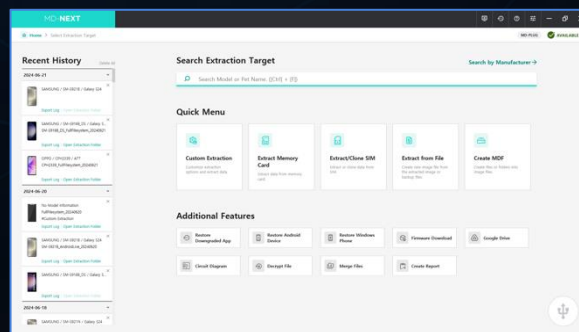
MD-NEXT

Home > Select Extraction Target

MD-PLUG AVAILABLE

Recent History

2024-06-21

SAMSUNG / SM-S921N / Galaxy S24

Export Log | Open Extraction Folder

SAMSUNG / SM-S918N_DS / Galaxy S...

Export Log | Open Extraction Folder

OPPO / CPH2145 / A77

Export Log | Open Extraction Folder

2024-06-20

No Model Information

Export Log | Open Extraction Folder

SAMSUNG / SM-S921N / Galaxy S24

Export Log | Open Extraction Folder

SAMSUNG / SM-S921N / Galaxy S24

Export Log | Open Extraction Folder

2024-06-19

SAMSUNG / SM-F721N / Galaxy Z4

Search Extraction Target

Search by Manufacturer →

Search Model or Pet Name. (Ctrl + F)

Quick Menu

Custom Extraction

Extract Memory Card

Extract/Clone SIM

Extract from File

Create MDF

Additional Features

Restore Downgraded App

Restore Android Device

Restore Windows Phone

Firmware Download

Google Drive

Circuit Diagram

Decrypt File

Merge Files

Create Report